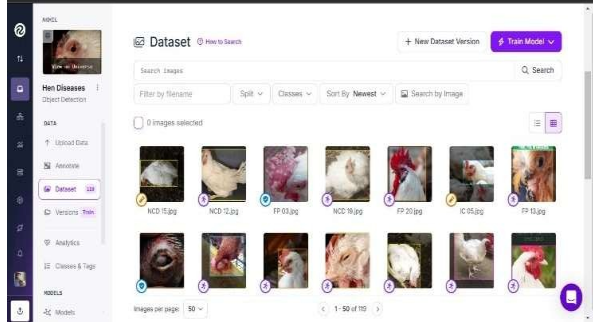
NIKCL

View on Universe

Hen Diseases
Object Detection

DATA

Upload Data

Annotate

Dataset 128

Versions Train

Analytics

Classes & Tags

MODELS

Models

Dataset How to Search

+ New Dataset Version

Train Model

Search Images

Search

Filter by filename

Split

Classes

Sort By Newest

Search by Image

0 images selected

NCD 15.jpg

NCD 12.jpg

FP 03.jpg

NCD 19.jpg

FP 20.jpg

IC 05.jpg

FP 13.jpg

Images per page: 50

1 - 50 of 112